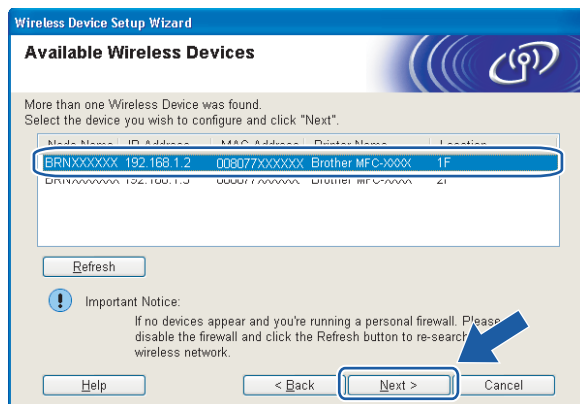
Wireless Device Setup Wizard

Available Wireless Devices

More than one Wireless Device was found.
Select the device you wish to configure and click "Next".

| Node Name | IP Address | MAC Address | Printer Name | Location |
|---|---|---|---|---|
| BRNXXXXXX | 192.168.1.2 | 008077XXXXXX | Brother MFC-XXXX | 1F |
| BRNXXXXXX | 192.168.1.3 | 008077XXXXXX | Brother MFC-XXXX | 2F |

Refresh

Important Notice:
If no devices appear and you're running a personal firewall. Please disable the firewall and click the Refresh button to re-search wireless network.

Help
< Back
Next >
Cancel